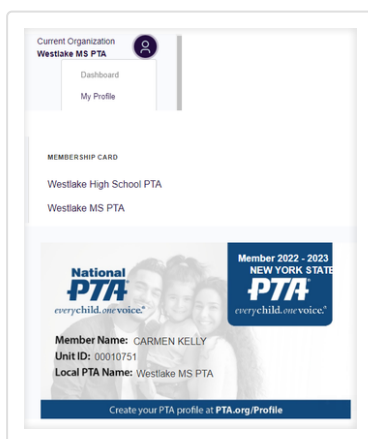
Current Organization
Westlake MS PTA

Dashboard

My Profile

MEMBERSHIP CARD

Westlake High School PTA

Westlake MS PTA

National
PTA
everychild.onevoice.

Member 2022 - 2023
NEW YORK STATE
PTA
everychild.onevoice.

Member Name: CARMEN KELLY
Unit ID: 00010751
Local PTA Name: Westlake MS PTA

Create your PTA profile at PTA.org/Profile